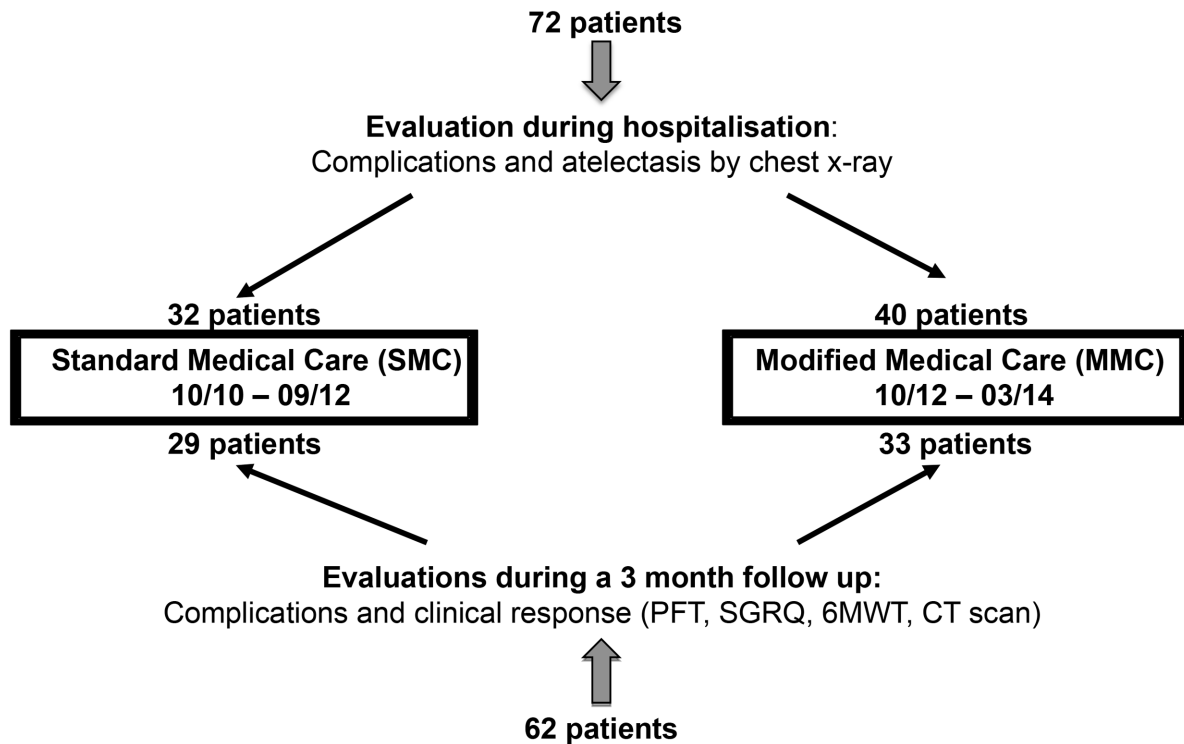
72 patients

Evaluation during hospitalisation:
Complications and atelectasis by chest x-ray

32 patients

Standard Medical Care (SMC)
10/10 – 09/12

29 patients

40 patients

Modified Medical Care (MMC)
10/12 – 03/14

33 patients

Evaluations during a 3 month follow up:
Complications and clinical response (PFT, SGRQ, 6MWT, CT scan)

62 patients